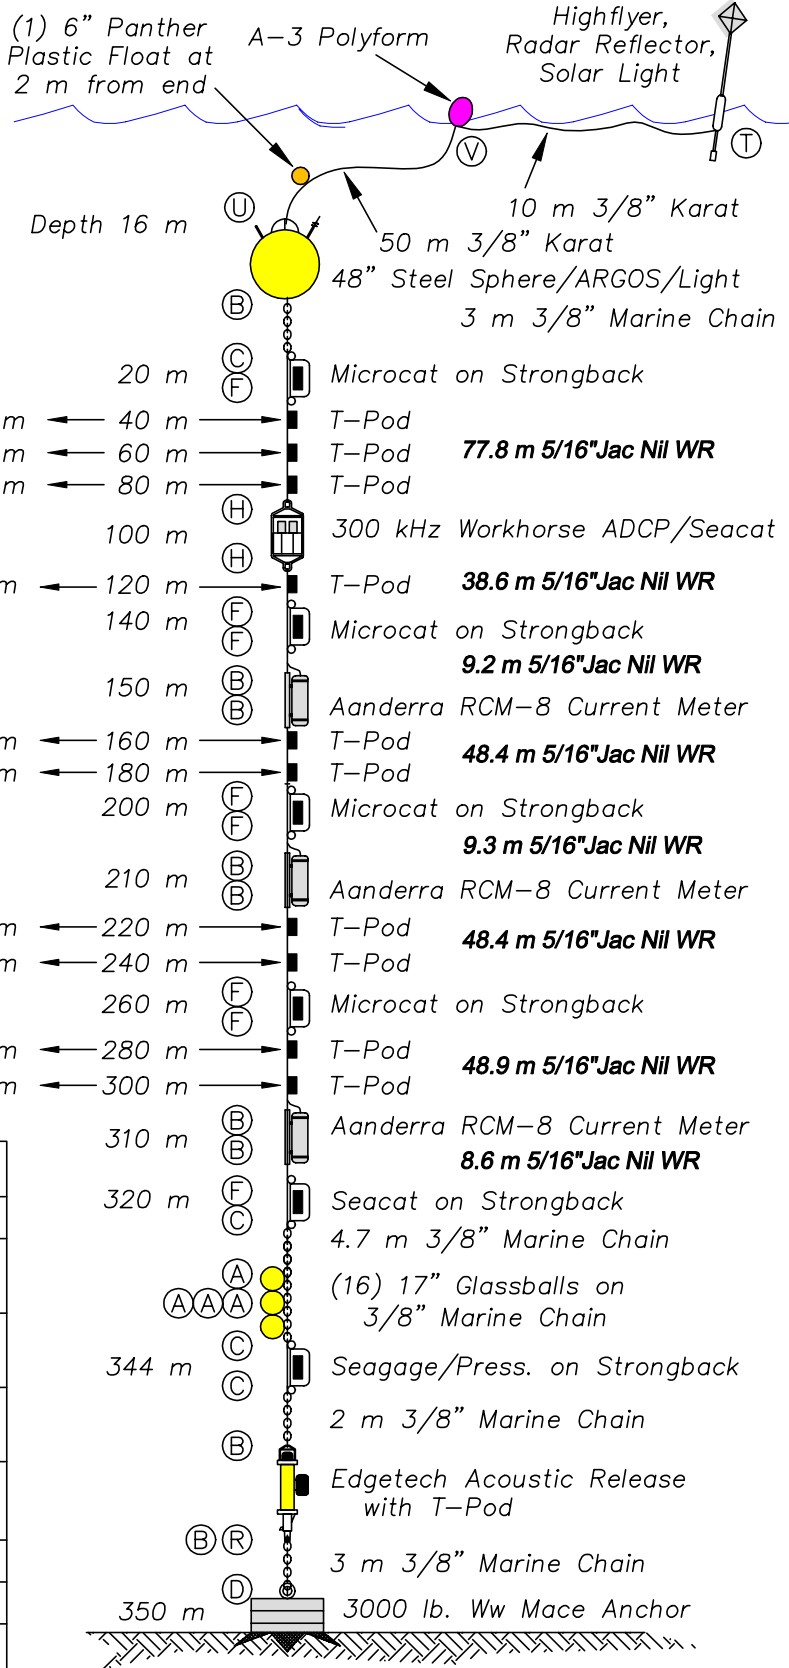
(1) 6" Panther Plastic Float at 2 m from end

A-3 Polyform

Highflyer, Radar Reflector, Solar Light

V

T

10 m 3/8" Karat

U

Depth 16 m

50 m 3/8" Karat

48" Steel Sphere/ARGOS/Light

B

3 m 3/8" Marine Chain

20 m
C
F
Microcat on Strongback

m 40 m T-Pod
m 60 m T-Pod 77.8 m 5/16"Jac Nil WR
m 80 m T-Pod

H
100 m 300 kHz Workhorse ADCP/Seacat
H

m 120 m T-Pod 38.6 m 5/16"Jac Nil WR

140 m
F
F
Microcat on Strongback
9.2 m 5/16"Jac Nil WR

150 m
B
B
Aanderra RCM-8 Current Meter

m 160 m T-Pod 48.4 m 5/16"Jac Nil WR
m 180 m T-Pod

200 m
F
F
Microcat on Strongback
9.3 m 5/16"Jac Nil WR

210 m
B
B
Aanderra RCM-8 Current Meter

m 220 m T-Pod 48.4 m 5/16"Jac Nil WR
m 240 m T-Pod

260 m
F
F
Microcat on Strongback

m 280 m T-Pod 48.9 m 5/16"Jac Nil WR
m 300 m T-Pod

310 m
B
B
Aanderra RCM-8 Current Meter
8.6 m 5/16"Jac Nil WR

320 m
F
C
Seacat on Strongback
4.7 m 3/8" Marine Chain

A
A A A
(16) 17" Glassballs on 3/8" Marine Chain

C
344 m Seagage/Press. on Strongback
C

2 m 3/8" Marine Chain

B
Edgetech Acoustic Release with T-Pod

B R
3 m 3/8" Marine Chain

D
350 m 3000 lb. Ww Mace Anchor